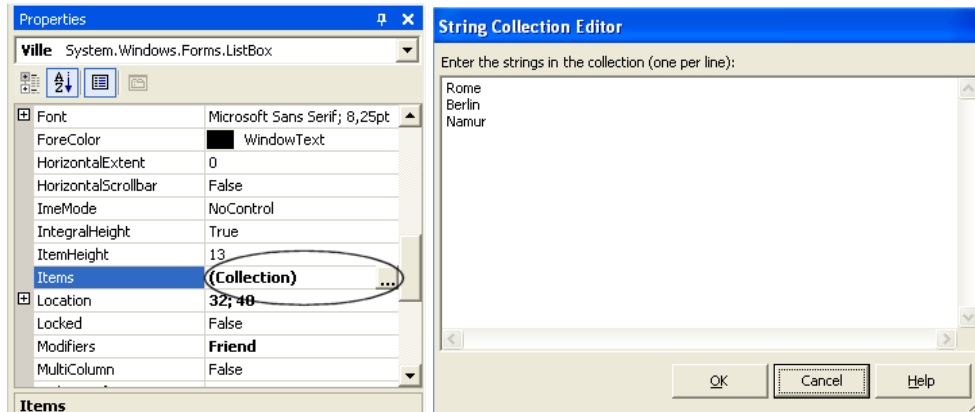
Properties

Ville System.Windows.Forms.ListBox

| | |
|---|---|
| Font | Microsoft Sans Serif; 8,25pt |
| ForeColor | WindowText |
| HorizontalExtent | 0 |
| HorizontalScrollbar | False |
| ImeMode | NoControl |
| IntegralHeight | True |
| ItemHeight | 13 |
| Items | (Collection) ... |
| Location | 32; 40 |
| Locked | False |
| Modifiers | Friend |
| MultiColumn | False |

Items

String Collection Editor

Enter the strings in the collection (one per line):

Rome
Berlin
Namur

OK Cancel Help